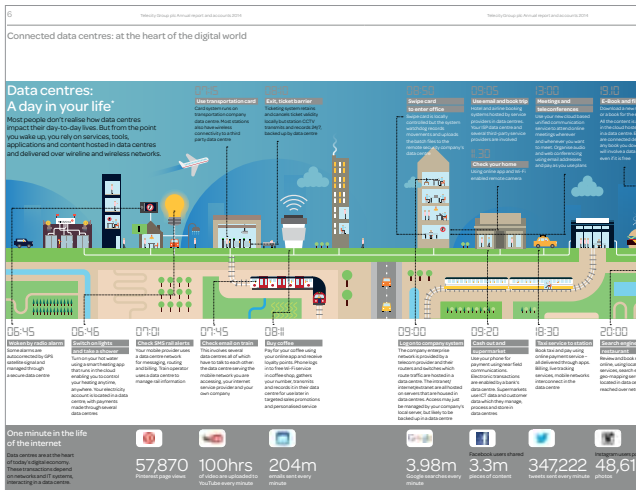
6

Telecity Group plc Annual report and accounts 2014

Telecity Group plc Annual report and accounts 2014

Connected data centres: at the heart of the digital world

Data centres: A day in your life*

Most people don't realise how data centres impact their day-to-day lives. But from the point you wake up, you rely on services, tools, applications and content hosted in data centres and delivered over wireless and wireless networks.

07:15
Use transportation card
Card based travel on transportation company data centres. Most stations also have wireless connectivity to a third party data centre

07:25
Exit, ticket barrier
Ticketing system retains and sends ticket validity locally but station CCTV transmits and records 24/7 backed up by data centre

08:50
Swipe card to enter office
Swipe card is locally controlled but the system watchdog records movements and uploads the batch files to the remote security company's data centre

09:10
Use email and book trip
Hotel and airline booking systems hosted by service providers in data centres. Your ISP data centre and several third-party service providers are involved

10:30
Meetings and teleconferences
Use your new cloud based unified communication service to attend online meetings whenever and wherever you want to meet. Organise audio and web conferencing using email addresses and pay as you use plans

19:10
E-Book and film
Download a new e-book or a book for the journey. All the content is stored in the cloud hosted in a data centre. Books are connected during any book you download will involve a data centre even if it is free

13:30
Check your home
Using online app and Wi-Fi enabled remote camera

06:45
Woken by radio alarm
Some alarms are autocorrected by GPS satellite signal and managed through a secure data centre

06:46
Switch on lights and take a shower
Turn on your hot water using a smart heating app that runs in the cloud enabling you to control your heating anytime, anywhere. Your electricity account is located in a data centre, with payments made through several data centres

07:01
Check SMS rail alerts
Your mobile provider uses a data centre network for messaging, routing and billing. Train operator uses a data centre to manage rail information

07:45
Check email on train
This involves several data centres all of which have to talk to each other: the data centre serving the mobile network you are accessing, your internet service provider and your own company

08:11
Buy coffee
Pay for your coffee using your online app and receive loyalty points. Phone logs into free Wi-Fi service in coffee shop, gathers your number, transmits and records it in their data centre for use later in targeted sales promotions and personalised service

09:00
Log on to company system
The company enterprise network is provided by a telecom provider and their routers and switches which route traffic are hosted in a data centre. The intranet/internet/extranet are all hosted on servers that are housed in data centres. The intranet may be managed by your company's local server, but likely to be backed up in a data centre

09:20
Cash out and supermarket
Use your phone for payment using near field communications. Electronic transactions are enabled by a bank's data centre. Supermarkets use ICT data and customer data which they manage, process and store in data centres

18:30
Taxi service to station
Book taxi and pay using online payment service – all delivered through apps. Billing, live tracking services, mobile networks interconnect in the data centre

20:00
Search engine for restaurant
Review and book restaurant online; using location services, search engine and geo-mapping services, all located in data centres and reached over networks

One minute in the life of the internet

Data centres are at the heart of today's digital economy. These transactions depend on networks and IT systems, interacting in a data centre.

57,870
Pinterest page views

100hrs
of video are uploaded to YouTube every minute

204m
emails sent every minute

3.98m
Google searches every minute

Facebook users shared
3.3m
pieces of content

347,222
tweets sent every minute

Instagram users post
48,61
photos